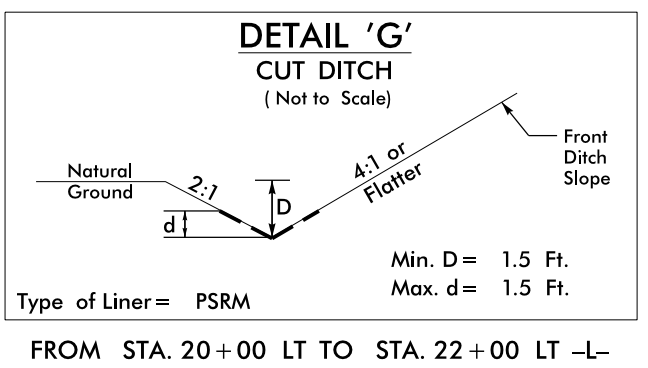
DETAIL 'G'
CUT DITCH
( Not to Scale)

Front Ditch Slope

Natural Ground

2:1

4:1 or Flatter

D

d

Min. D = 1.5 Ft.
Max. d = 1.5 Ft.

Type of Liner = PSRM

FROM STA. 20 + 00 LT TO STA. 22 + 00 LT –L–